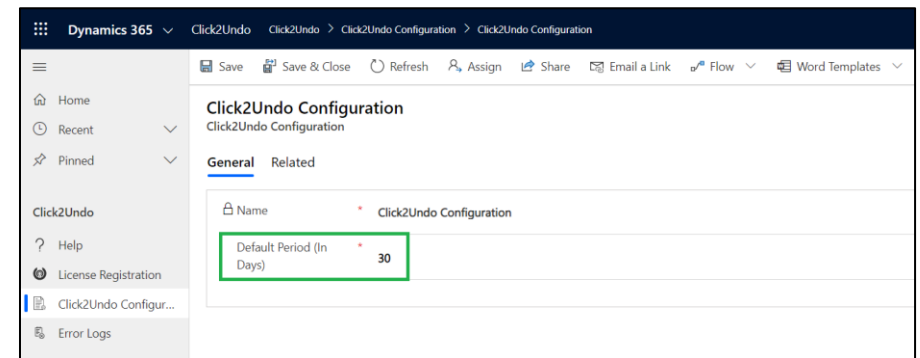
Dynamics 365 Click2Undo Click2Undo > Click2Undo Configuration > Click2Undo Configuration

Save Save & Close Refresh Assign Share Email a Link Flow Word Templates

Home
Recent
Pinned

Click2Undo
Help
License Registration
Click2Undo Configur...
Error Logs

Click2Undo Configuration
Click2Undo Configuration

General Related

Name * Click2Undo Configuration

Default Period (In Days) * 30